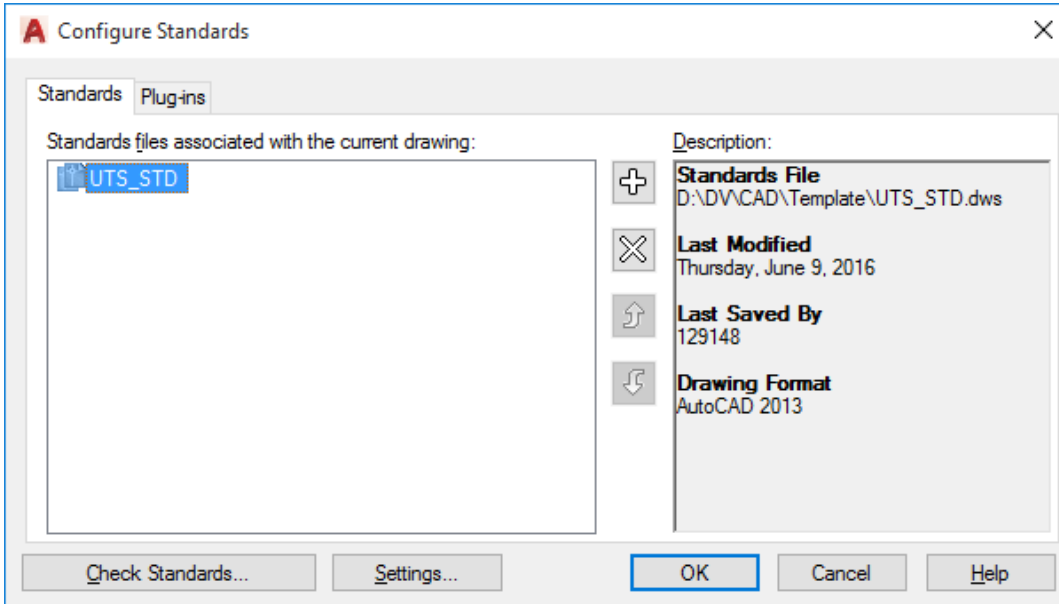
Configure Standards

Standards Plug-ins

Standards files associated with the current drawing:

UTS_STD

Description:

**Standards File**
D:\DV\CAD\Template\UTS_STD.dws

**Last Modified**
Thursday, June 9, 2016

**Last Saved By**
129148

**Drawing Format**
AutoCAD 2013

Check Standards... Settings... OK Cancel Help